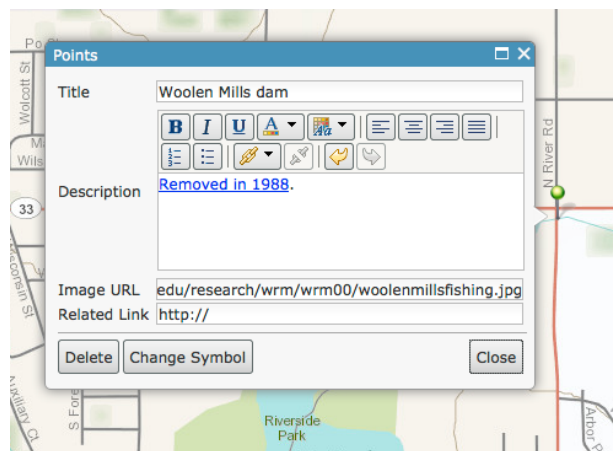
Points

Title Woolen Mills dam

B I U A

Description Removed in 1988.

Image URL edu/research/wrm/wrm00/woolenmillsfishing.jpg

Related Link http://

Delete Change Symbol Close

Po
Wolcott St
Ma
Wils
33
isconsin St
Park
Auxiliary Ct
S Fore
Riverside Park
N River Rd
Arbor